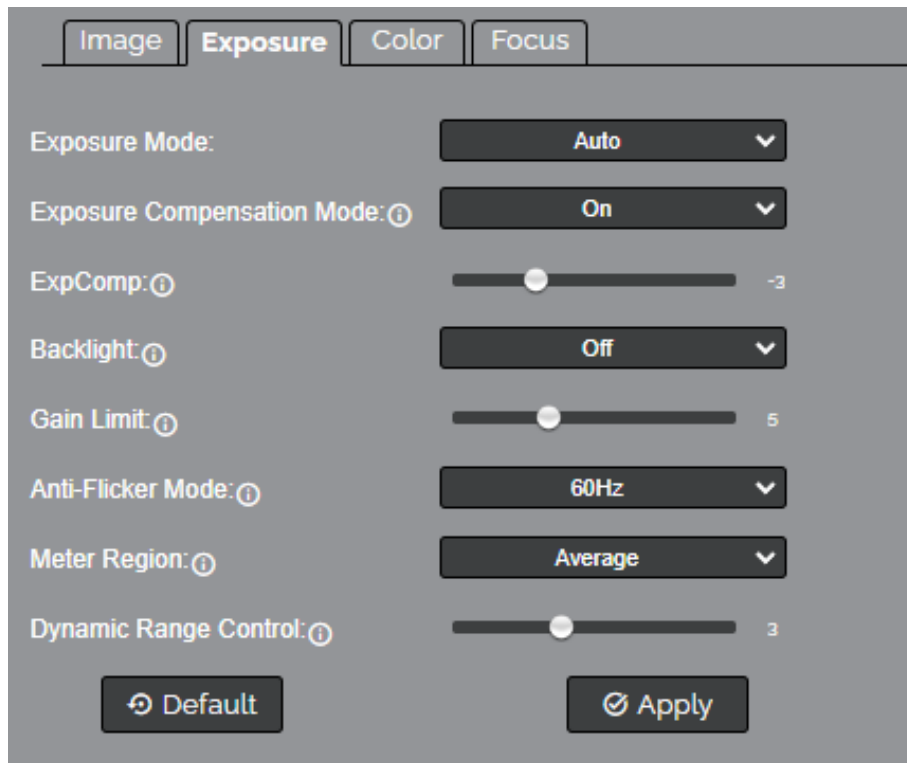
Image Exposure Color Focus

Exposure Mode: Auto

Exposure Compensation Mode: On

ExpComp: -3

Backlight: Off

Gain Limit: 5

Anti-Flicker Mode: 60Hz

Meter Region: Average

Dynamic Range Control: 3

Default

Apply